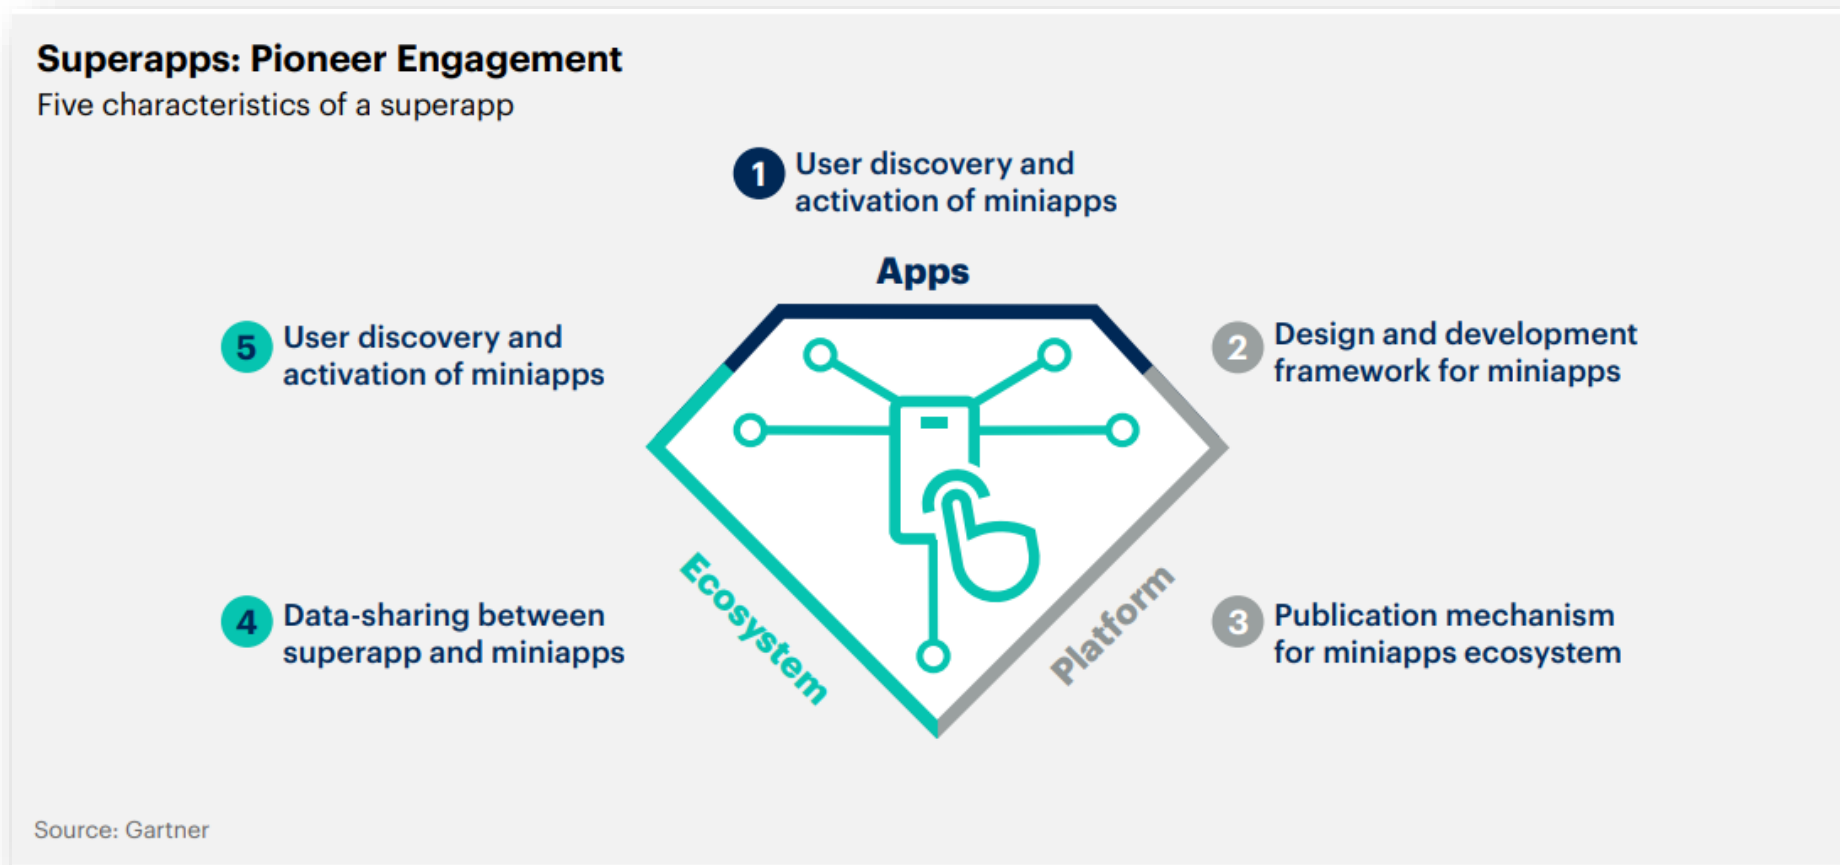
Superapps: Pioneer Engagement
Five characteristics of a superapp

1 User discovery and activation of miniapps

Apps

5 User discovery and activation of miniapps

2 Design and development framework for miniapps

Ecosystem

Platform

4 Data-sharing between superapp and miniapps

3 Publication mechanism for miniapps ecosystem

Source: Gartner